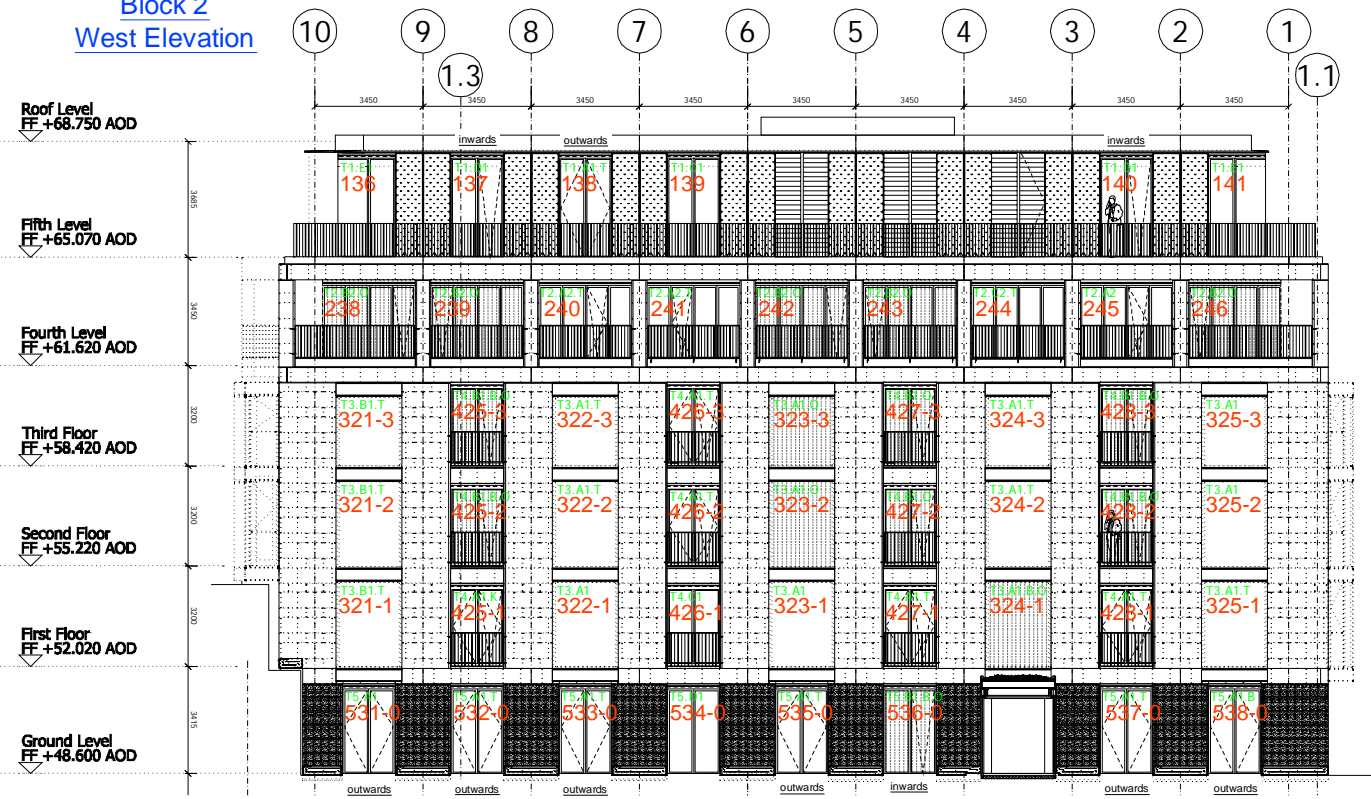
Block 2
West Elevation

10 9 8 7 6 5 4 3 2 1
1.3 1.1

3450 3450 3450 3450 3450 3450 3450 3450 3450

Roof Level
FF +68.750 AOD

inwards outwards inwards

3685

T1.E 136
T1.E 137
T1.E 138
T1.E1 139
T1.E 140
T1.E 141

Fifth Level
FF +65.070 AOD

3450

T2.B2.G 238
T2.B2.T 239
T2.A2.T 240
T2.A2.T 241
T2.B2.G 242
T2.B2.G 243
T2.A2.T 244
T2.A2 245
T2.B2 246

Fourth Level
FF +61.620 AOD

3200

T3.B1.T 321-3
T4.B1.G 425-3
T3.A1.T 322-3
T4.A1.T 426-3
T3.A1.G 323-3
T4.B1.G 427-3
T3.A1.T 324-3
T4.B1.G 428-3
T3.A1 325-3

Third Floor
FF +58.420 AOD

3200

T3.B1.T 321-2
T4.B1.G 425-2
T3.A1.T 322-2
T4.A1.T 426-2
T3.A1.G 323-2
T4.B1.G 427-2
T3.A1.T 324-2
T4.B1.G 428-2
T3.A1 325-2

Second Floor
FF +55.220 AOD

3200

T3.B1.T 321-1
T4.A1.K 425-1
T3.A1 322-1
T4.A1 426-1
T3.A1 323-1
T4.A1.T 427-1
T3.A1.B.G 324-1
T4.A1.T 428-1
T3.A1.T 325-1

First Floor
FF +52.020 AOD

3415

T5.A 531-0
T5.A1.T 532-0
T5.A1.T 533-0
T5.A1 534-0
T5.A1.T 535-0
T5.B1.B.G 536-0
T5.A1.T 537-0
T5.A1.B 538-0

Ground Level
FF +48.600 AOD

outwards outwards outwards outwards inwards outwards outwards